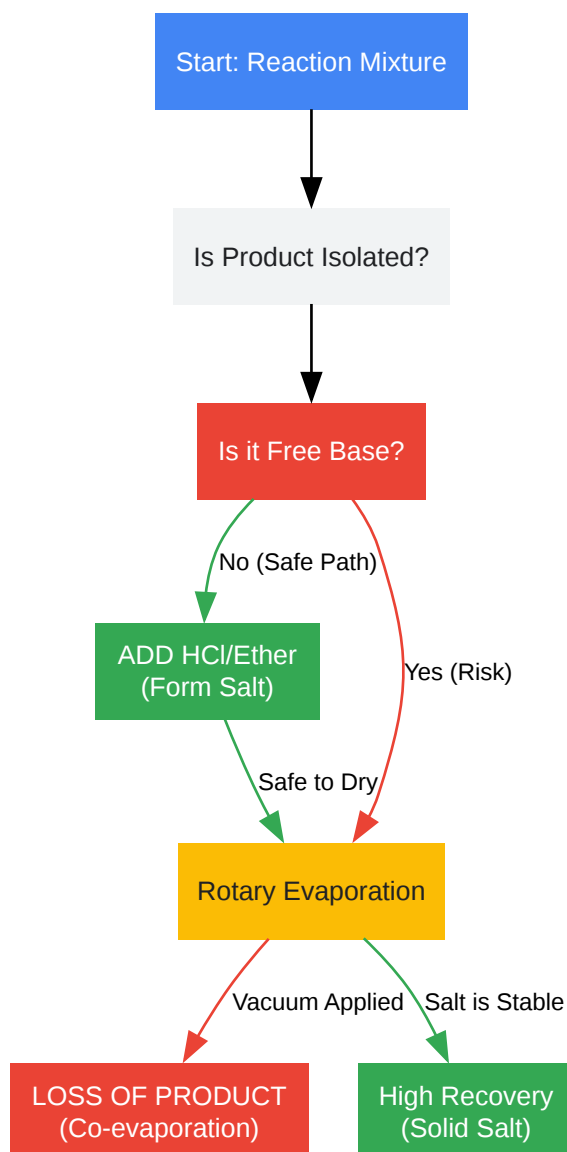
Start: Reaction Mixture

Is Product Isolated?

Is it Free Base?

No (Safe Path)

Yes (Risk)

ADD HCl/Ether
(Form Salt)

Safe to Dry

Rotary Evaporation

Vacuum Applied

Salt is Stable

LOSS OF PRODUCT
(Co-evaporation)

High Recovery
(Solid Salt)